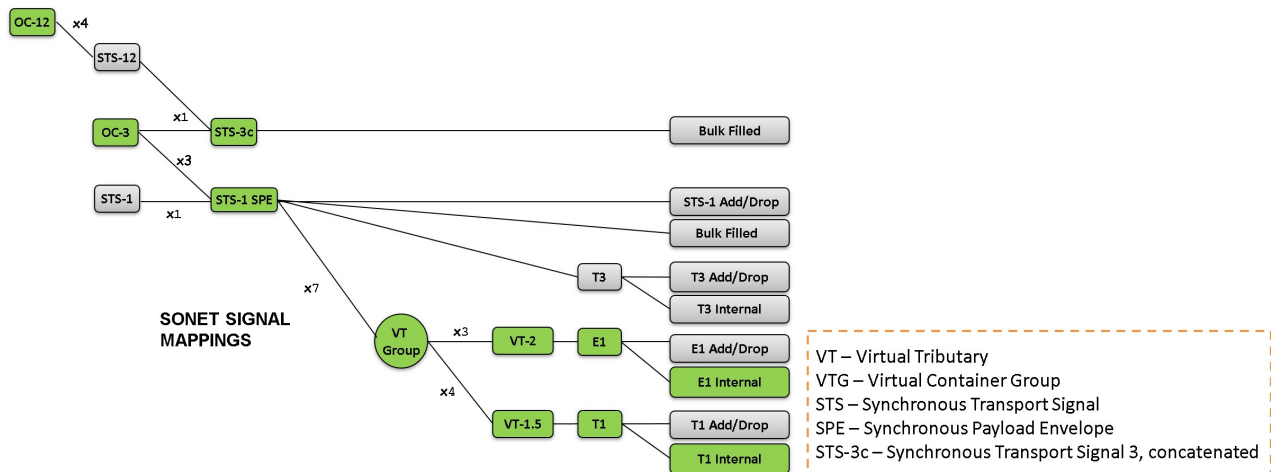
OC-12
x4
STS-12
x1
OC-3
STS-3c
Bulk Filled
x3
STS-1
x1
STS-1 SPE
STS-1 Add/Drop
Bulk Filled
T3
T3 Add/Drop
T3 Internal
x7
SONET SIGNAL MAPPINGS
VT Group
x3
VT-2
E1
E1 Add/Drop
E1 Internal
x4
VT-1.5
T1
T1 Add/Drop
T1 Internal

VT – Virtual Tributary
VTG – Virtual Container Group
STS – Synchronous Transport Signal
SPE – Synchronous Payload Envelope
STS-3c – Synchronous Transport Signal 3, concatenated